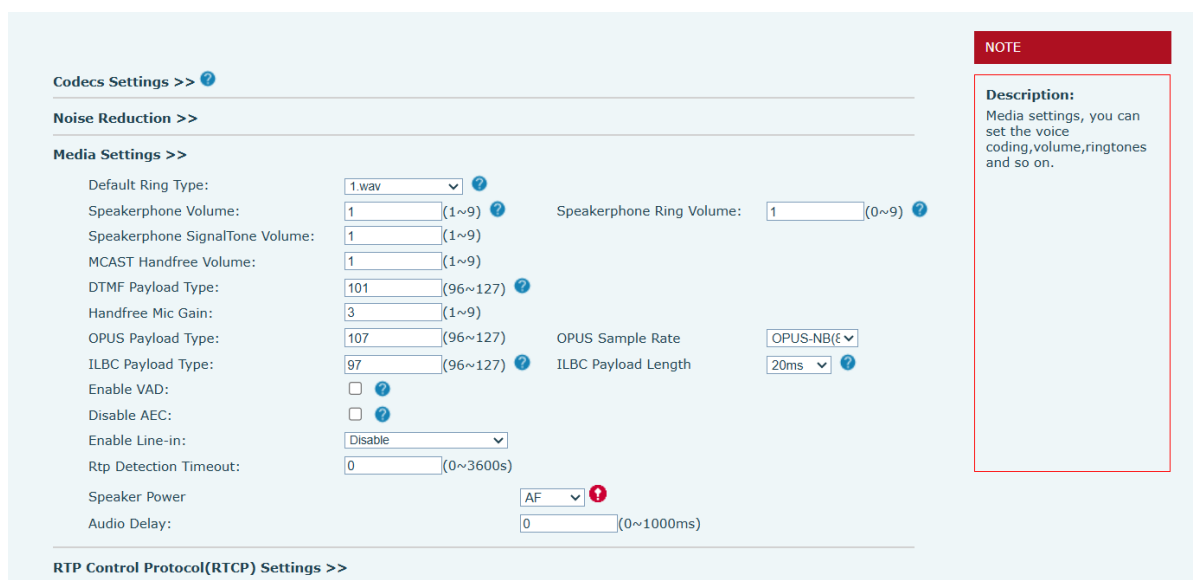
Codecs Settings >>

Noise Reduction >>

Media Settings >>

Default Ring Type: 1.wav

Speakerphone Volume: 1 (1~9)

Speakerphone Ring Volume: 1 (0~9)

Speakerphone SignalTone Volume: 1 (1~9)

MCAST Handfree Volume: 1 (1~9)

DTMF Payload Type: 101 (96~127)

Handfree Mic Gain: 3 (1~9)

OPUS Payload Type: 107 (96~127)

OPUS Sample Rate OPUS-NB(8

ILBC Payload Type: 97 (96~127)

ILBC Payload Length 20ms

Enable VAD:

Disable AEC:

Enable Line-in: Disable

Rtp Detection Timeout: 0 (0~3600s)

Speaker Power AF

Audio Delay: 0 (0~1000ms)

RTP Control Protocol(RTCP) Settings >>

NOTE

Description:
Media settings, you can set the voice coding,volume,ringtones and so on.